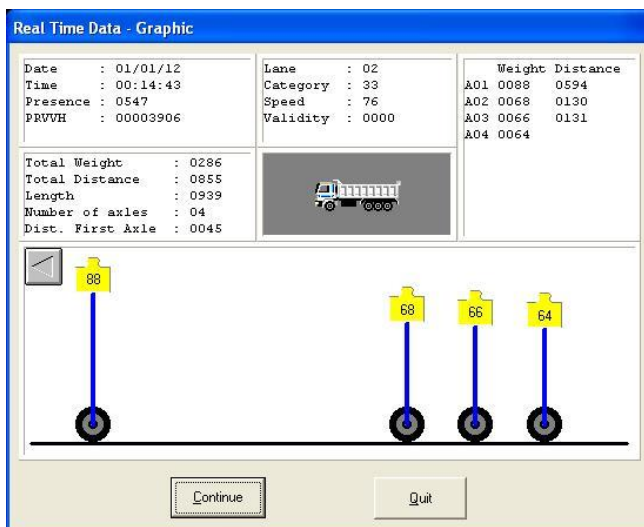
Real Time Data - Graphic

Date : 01/01/12
Time : 00:14:43
Presence : 0547
PRVVH : 00003906

Lane : 02
Category : 33
Speed : 76
Validity : 0000

| | Weight | Distance |
|---|---|---|
| A01 | 0088 | 0594 |
| A02 | 0068 | 0130 |
| A03 | 0066 | 0131 |
| A04 | 0064 | |

Total Weight : 0286
Total Distance : 0855
Length : 0939
Number of axles : 04
Dist. First Axle : 0045

88

68

66

64

Continue

Quit